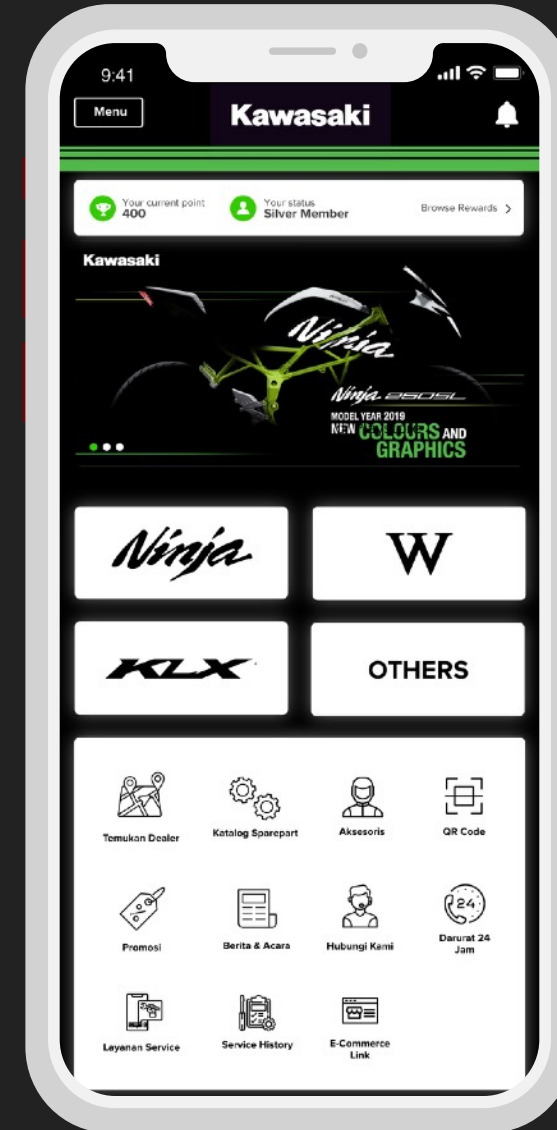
9:41

Menu

Kawasaki

Your current point
400

Your status
Silver Member

Browse Rewards >

Kawasaki

Ninja

Ninja 250SL

MODEL YEAR 2019
NEW COLOURS AND GRAPHICS

Ninja

W

KLX

OTHERS

Temukan Dealer

Katalog Sparepart

Aksesoris

QR Code

Promosi

Berita & Acara

Hubungi Kami

24

Darurat 24 Jam

Layanan Service

Service History

E-Commerce Link